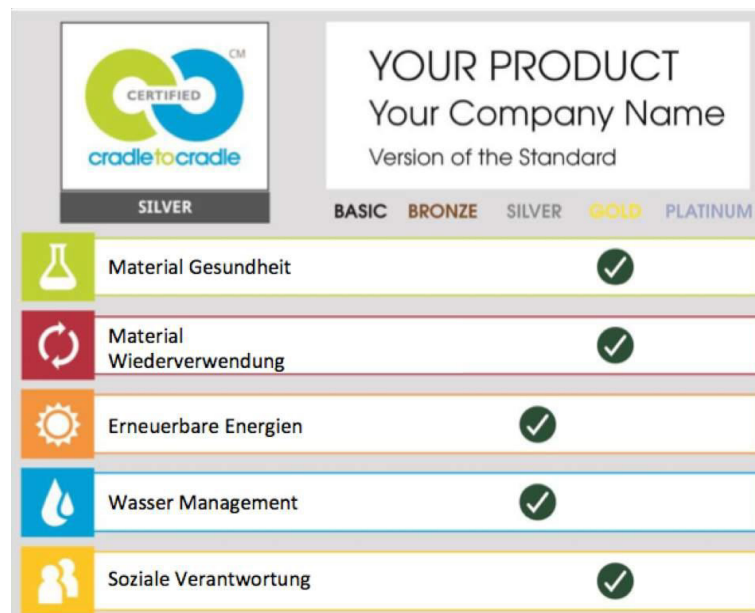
CM
CERTIFIED
cradletocradle
SILVER

YOUR PRODUCT
Your Company Name
Version of the Standard

BASIC BRONZE SILVER GOLD PLATINUM

Material Gesundheit

Material Wiederverwendung

Erneuerbare Energien

Wasser Management

Soziale Verantwortung